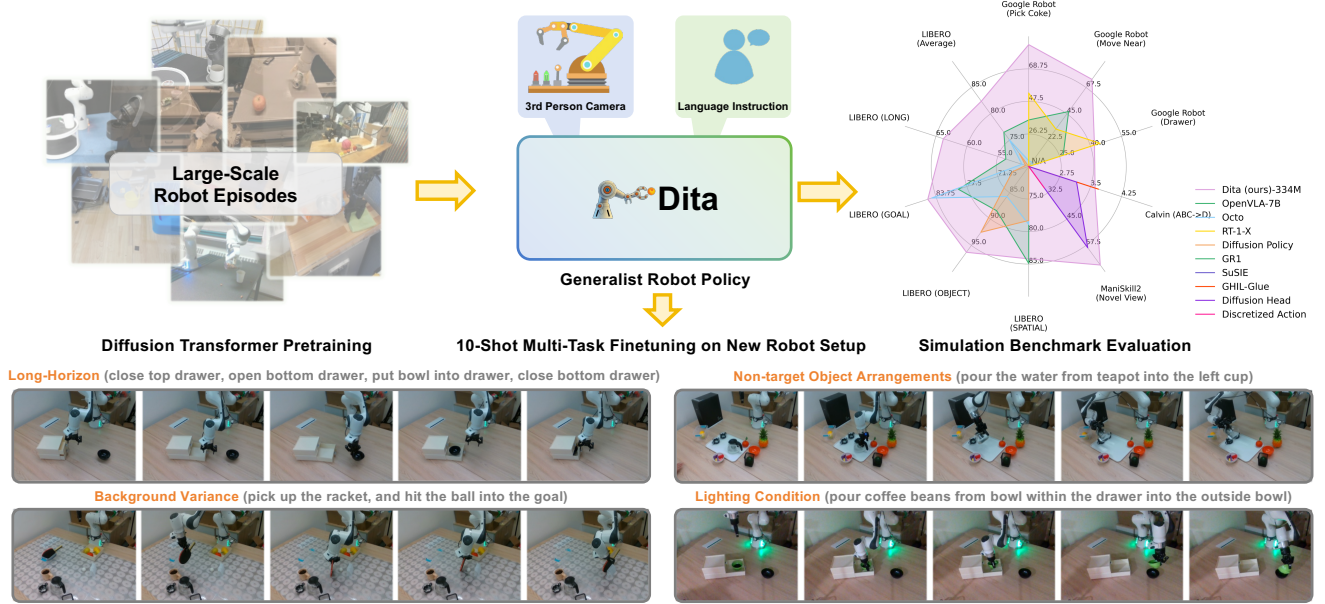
Large-Scale Robot Episodes

3rd Person Camera

Language Instruction

Dita

Generalist Robot Policy

Google Robot (Pick Coke)

Google Robot (Move Near)

Google Robot (Drawer)

Calvin (ABC->D)

ManiSkill2 (Novel View)

LIBERO (SPATIAL)

LIBERO (OBJECT)

LIBERO (GOAL)

LIBERO (LONG)

LIBERO (Average)

68.75
47.5
26.25
67.5
45.0
22.5
55.0
40.0
25.0
4.25
3.5
2.75
57.5
45.0
32.5
85.0
80.0
75.0
95.0
90.0
85.0
83.75
77.5
71.25
65.0
60.0
55.0
85.0
80.0
75.0
N/A

Dita (ours)-334M
OpenVLA-7B
Octo
RT-1-X
Diffusion Policy
GR1
SuSIE
GHIL-Glue
Diffusion Head
Discretized Action

Diffusion Transformer Pretraining

10-Shot Multi-Task Finetuning on New Robot Setup

Simulation Benchmark Evaluation

Long-Horizon (close top drawer, open bottom drawer, put bowl into drawer, close bottom drawer)

Non-target Object Arrangements (pour the water from teapot into the left cup)

Background Variance (pick up the racket, and hit the ball into the goal)

Lighting Condition (pour coffee beans from bowl within the drawer into the outside bowl)